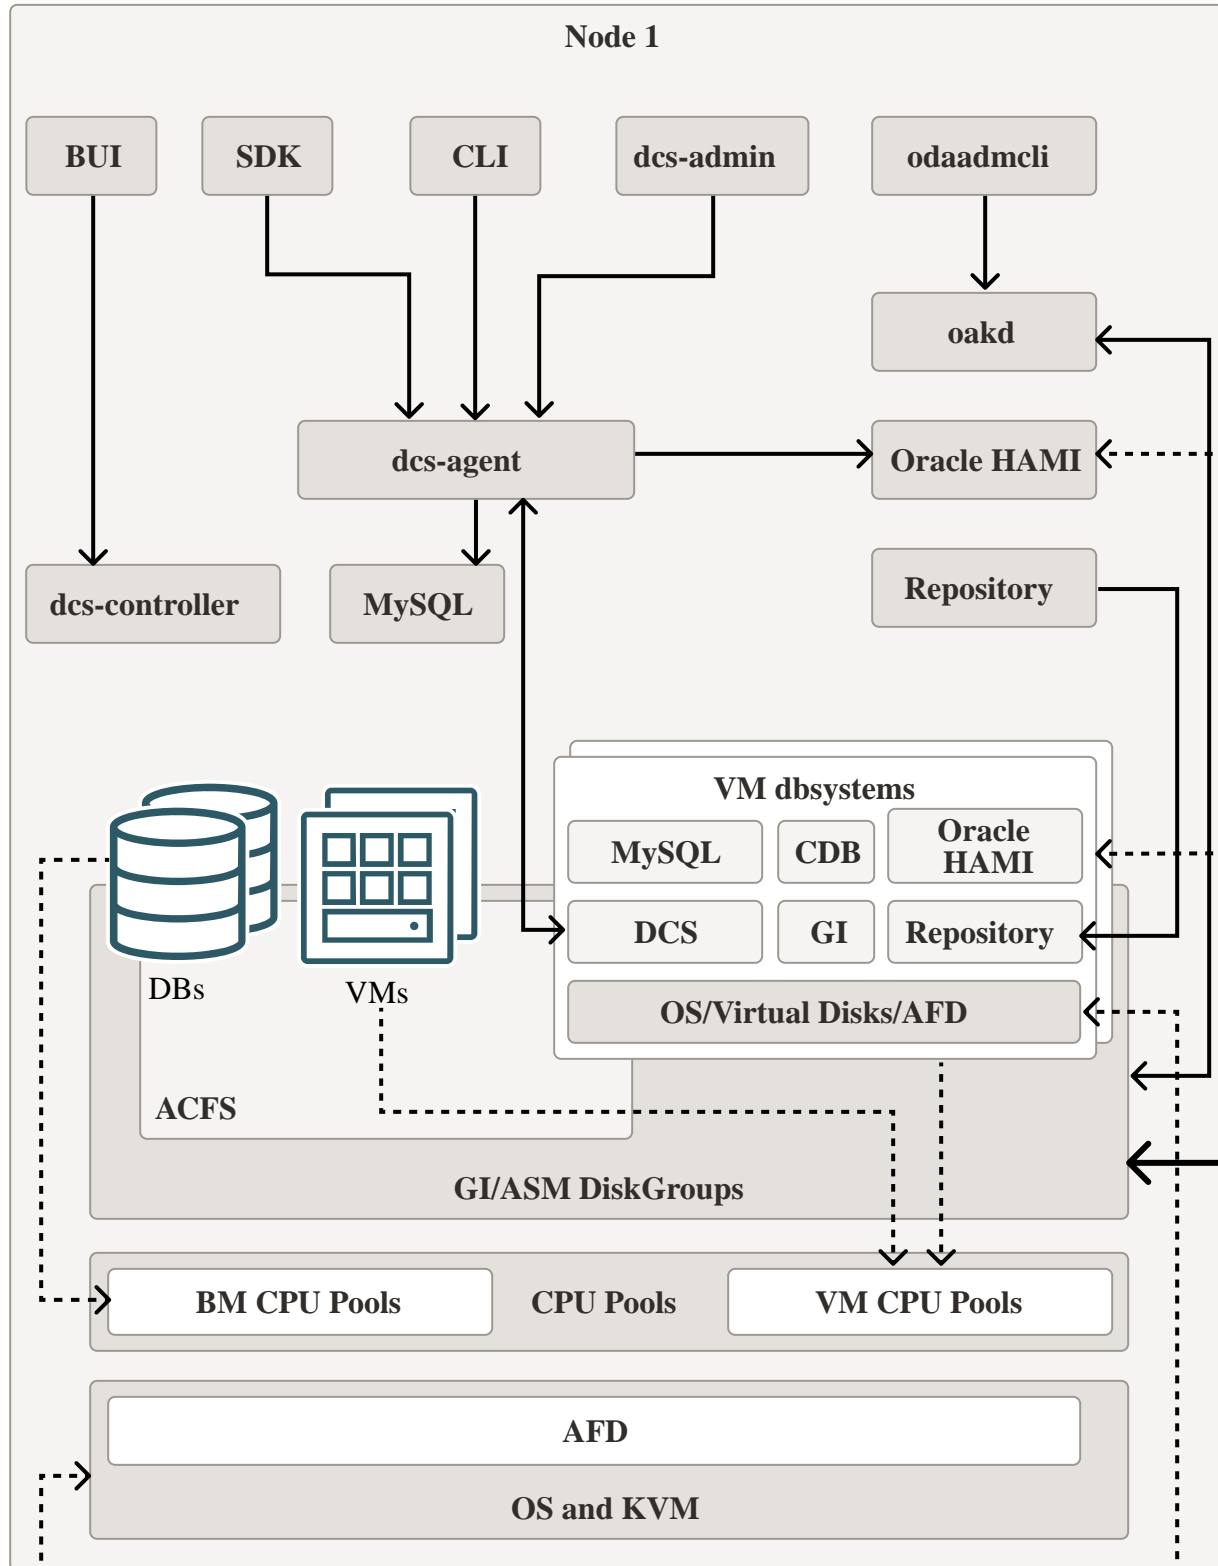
Node 1

BUI

SDK

CLI

dcs-admin

odaadmcli

oakd

dcs-agent

Oracle HAMI

dcs-controller

MySQL

Repository

VM dbsystems

MySQL

CDB

Oracle HAMI

DCS

GI

Repository

OS/Virtual Disks/AFD

DBs

VMs

ACFS

GI/ASM DiskGroups

BM CPU Pools

CPU Pools

VM CPU Pools

AFD

OS and KVM